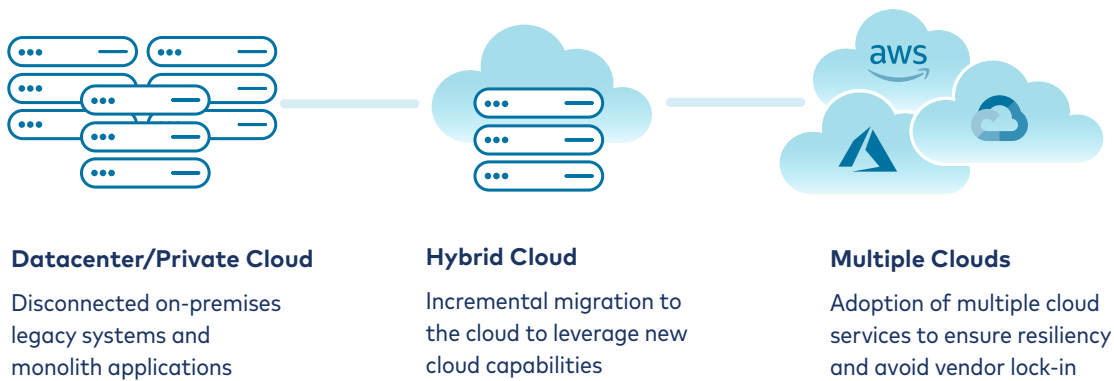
aws

Datacenter/Private Cloud

Disconnected on-premises legacy systems and monolith applications

Hybrid Cloud

Incremental migration to the cloud to leverage new cloud capabilities

Multiple Clouds

Adoption of multiple cloud services to ensure resiliency and avoid vendor lock-in